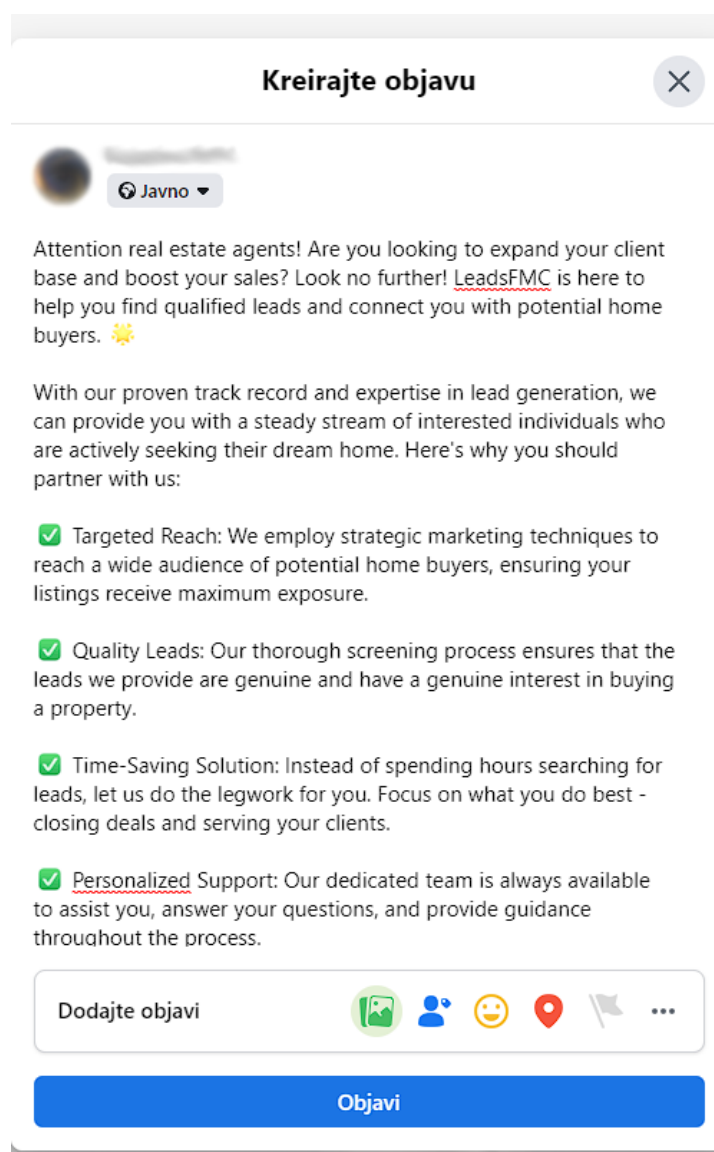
Kreirajte objavu

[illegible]

Javno

Attention real estate agents! Are you looking to expand your client base and boost your sales? Look no further! LeadsFMC is here to help you find qualified leads and connect you with potential home buyers. 🌟

With our proven track record and expertise in lead generation, we can provide you with a steady stream of interested individuals who are actively seeking their dream home. Here's why you should partner with us:

✅ Targeted Reach: We employ strategic marketing techniques to reach a wide audience of potential home buyers, ensuring your listings receive maximum exposure.

✅ Quality Leads: Our thorough screening process ensures that the leads we provide are genuine and have a genuine interest in buying a property.

✅ Time-Saving Solution: Instead of spending hours searching for leads, let us do the legwork for you. Focus on what you do best - closing deals and serving your clients.

✅ Personalized Support: Our dedicated team is always available to assist you, answer your questions, and provide guidance throughout the process.

Dodajte objavi

Objavi